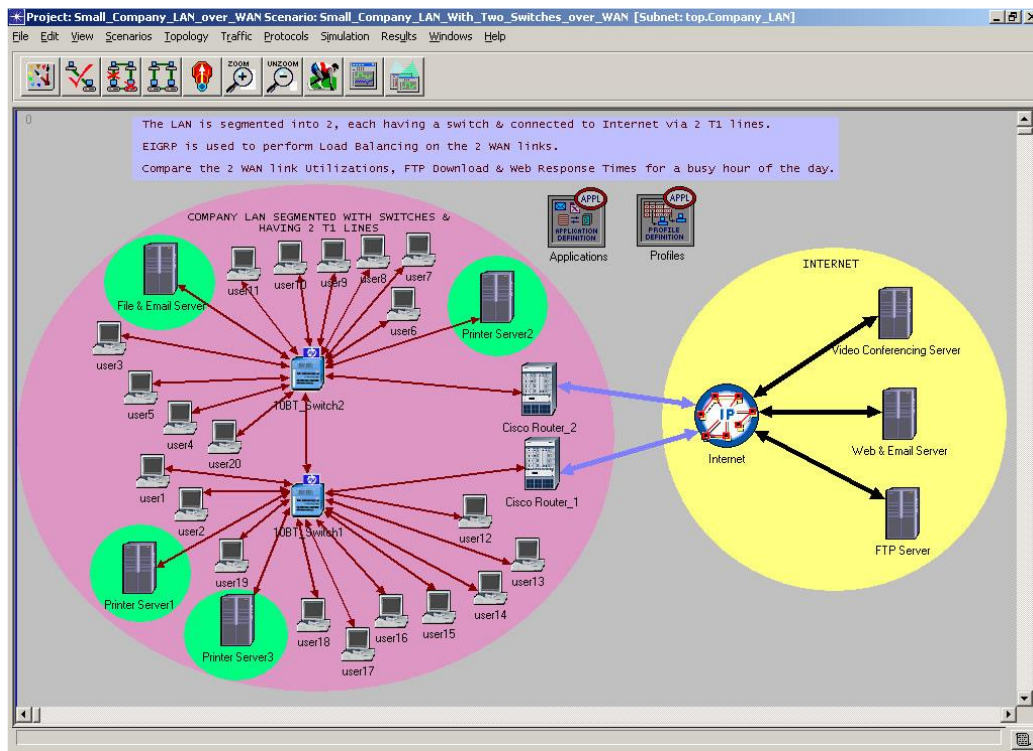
Project: Small_Company_LAN_over_WAN Scenario: Small_Company_LAN_With_Two_Switches_over_WAN [Subnet: top.Company_LAN]

File Edit View Scenarios Topology Traffic Protocols Simulation Results Windows Help

ZOOM UNZOOM

0

The LAN is segmented into 2, each having a switch & connected to Internet via 2 T1 lines.

EIGRP is used to perform Load Balancing on the 2 WAN links.

Compare the 2 WAN link Utilizations, FTP Download & Web Response Times for a busy hour of the day.

APPL APPLICATION DEFINITION Applications

APPL PROFILE DEFINITION Profiles

COMPANY LAN SEGMENTED WITH SWITCHES & HAVING 2 T1 LINES

File & Email Server

user11 user10 user9 user8 user7 user6

Printer Server2

user3 user5 user4 user20

10BT_Switch2

Cisco Router_2

Cisco Router_1

user1 user2

10BT_Switch1

user12 user13 user14 user15 user16 user17 user18 user19

Printer Server1

Printer Server3

INTERNET

Video Conferencing Server

IP

Internet

Web & Email Server

FTP Server